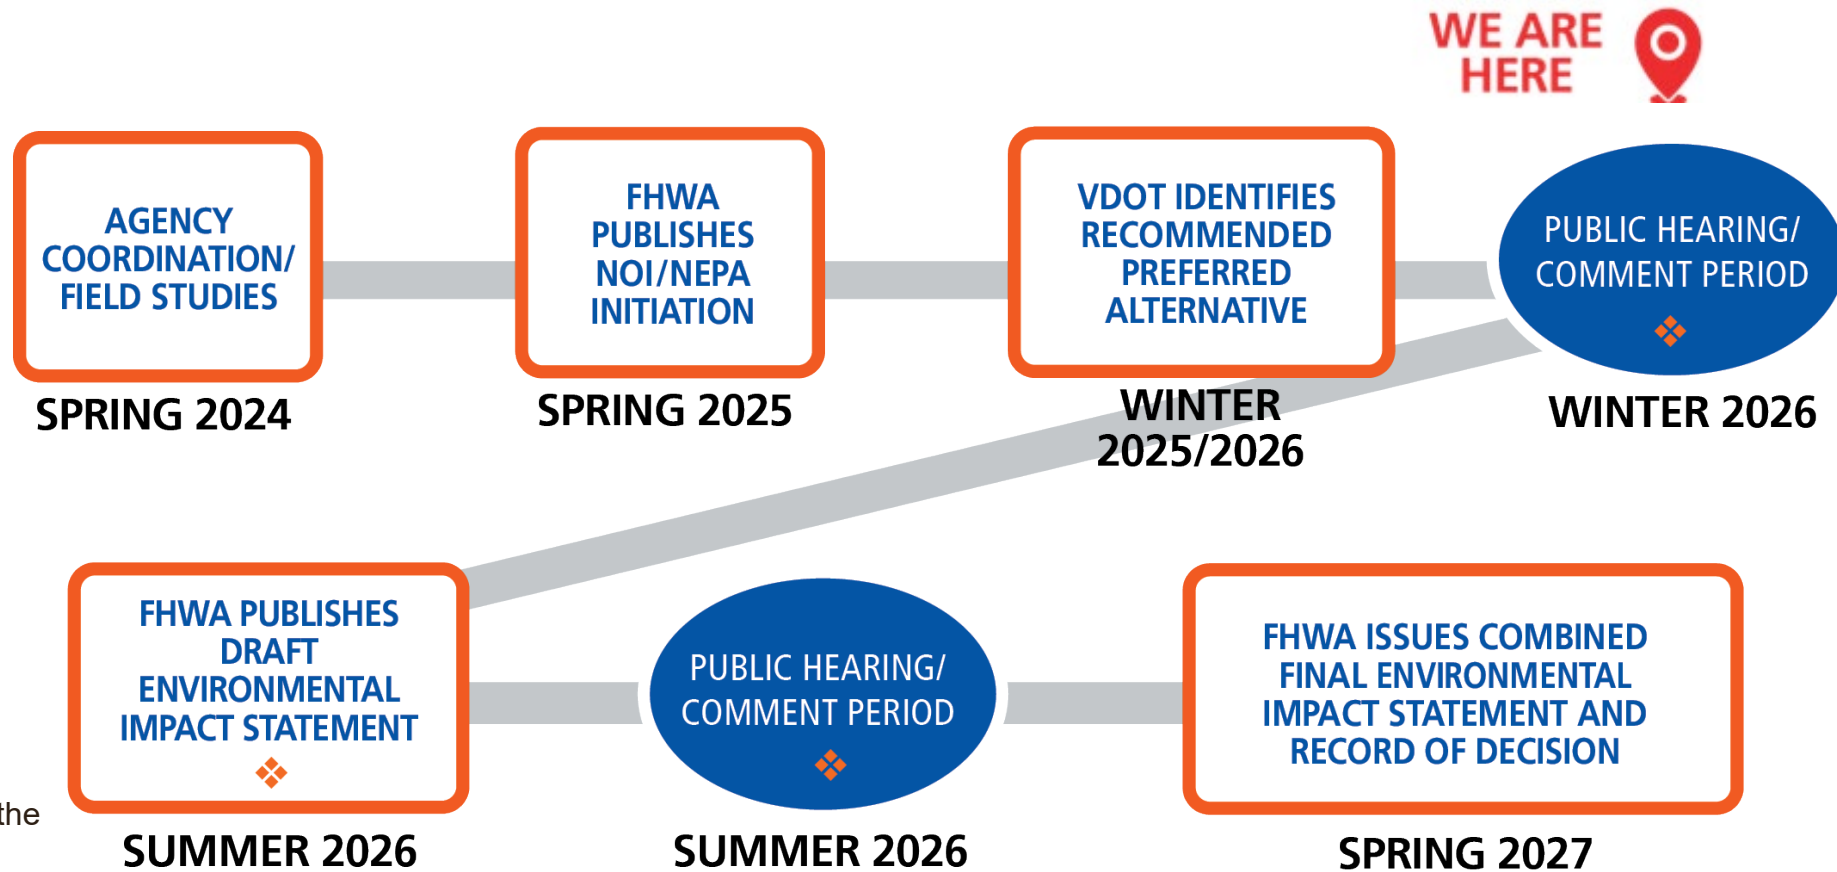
WE ARE HERE

AGENCY COORDINATION/ FIELD STUDIES

SPRING 2024

FHWA PUBLISHES NOI/NEPA INITIATION

SPRING 2025

VDOT IDENTIFIES RECOMMENDED PREFERRED ALTERNATIVE

WINTER 2025/2026

PUBLIC HEARING/ COMMENT PERIOD

WINTER 2026

FHWA PUBLISHES DRAFT ENVIRONMENTAL IMPACT STATEMENT

SUMMER 2026

PUBLIC HEARING/ COMMENT PERIOD

SUMMER 2026

FHWA ISSUES COMBINED FINAL ENVIRONMENTAL IMPACT STATEMENT AND RECORD OF DECISION

SPRING 2027

the